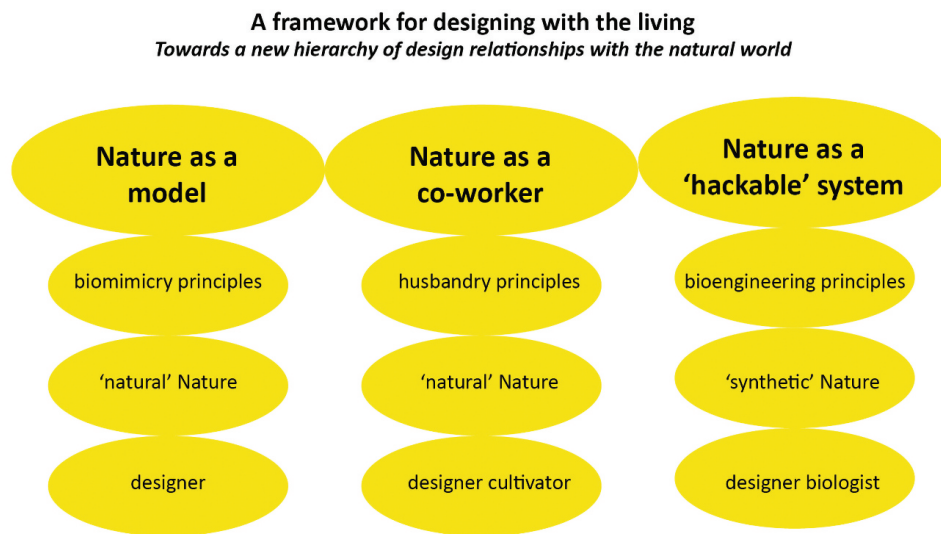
A framework for designing with the living
*Towards a new hierarchy of design relationships with the natural world*

Nature as a model

biomimicry principles

'natural' Nature

designer

Nature as a co-worker

husbandry principles

'natural' Nature

designer cultivator

Nature as a 'hackable' system

bioengineering principles

'synthetic' Nature

designer biologist